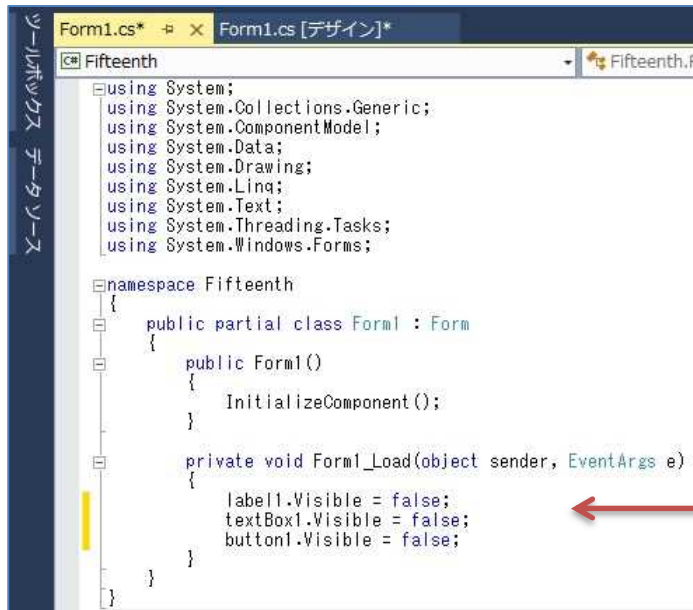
ツールボックス データソース

Form1.cs* ⊕ × Form1.cs [デザイン]*

Fifteenth | Fifteenth.F

using System;
using System.Collections.Generic;
using System.ComponentModel;
using System.Data;
using System.Drawing;
using System.Linq;
using System.Text;
using System.Threading.Tasks;
using System.Windows.Forms;

namespace Fifteenth
{
    public partial class Form1 : Form
    {
        public Form1()
        {
            InitializeComponent();
        }

        private void Form1_Load(object sender, EventArgs e)
        {
            label1.Visible = false;
            textBox1.Visible = false;
            button1.Visible = false;
        }
    }
}